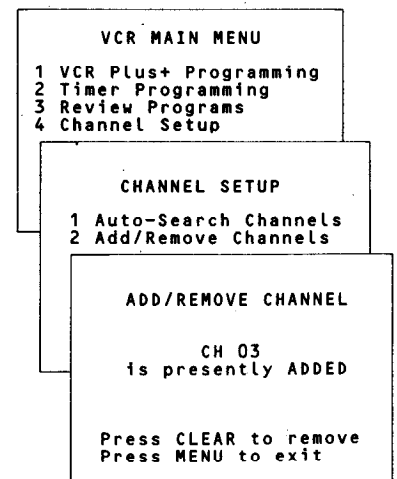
VCR MAIN MENU

1 VCR Plus+ Programming
2 Timer Programming
3 Review Programs
4 Channel Setup

CHANNEL SETUP

1 Auto-Search Channels
2 Add/Remove Channels

ADD/REMOVE CHANNEL

CH 03
is presently ADDED

Press CLEAR to remove
Press MENU to exit